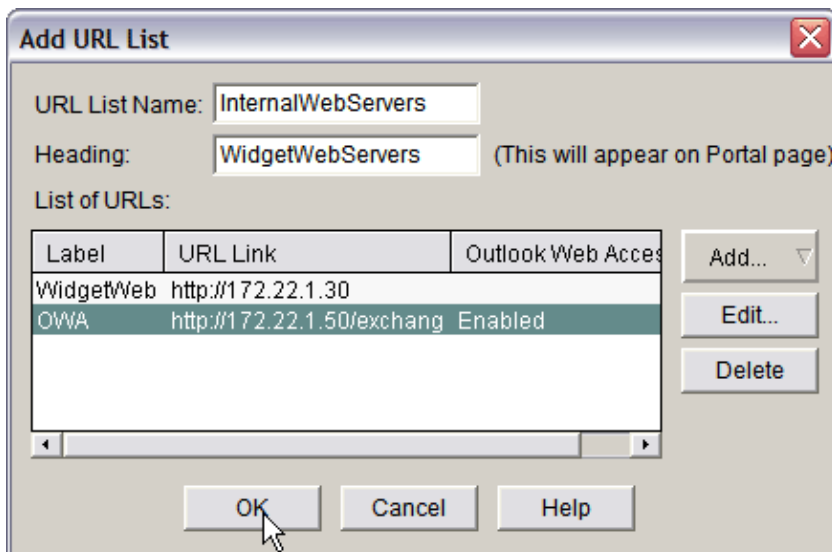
Add URL List

URL List Name: InternalWebServers

Heading: WidgetWebServers (This will appear on Portal page)

List of URLs:

| Label | URL Link | Outlook Web Acces |
|---|---|---|
| WidgetWeb | http://172.22.1.30 | |
| OWA | http://172.22.1.50/exchang | Enabled |

Add...

Edit...

Delete

OK

Cancel

Help